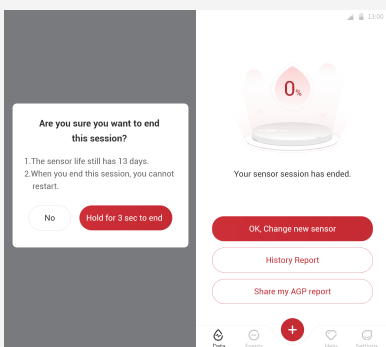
Are you sure you want to end this session?

1.The sensor life still has 13 days.
2.When you end this session, you cannot restart.

No

Hold for 3 sec to end

13:00

0%

Your sensor session has ended.

OK, Change new sensor

History Report

Share my AGP report

Data

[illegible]

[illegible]

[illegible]